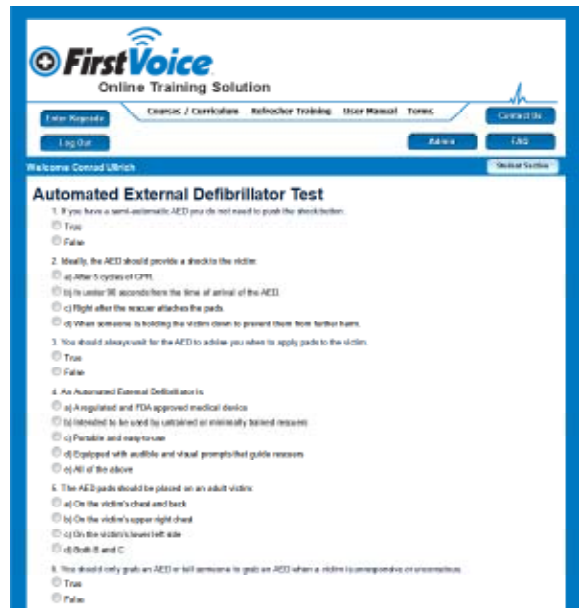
FirstVoice
Online Training Solution

Enter Keycode
Courses / Curriculum
Refresher Training
User Manual
Terms
Contact Us
Log Out
Admin
FAQ

Welcome Conrad Ulrich
Student Section

Automated External Defibrillator Test

1. If you have a semi-automatic AED you do not need to push the shock button.
True
False

2. Ideally, the AED should provide a shock to the victim:
a) After 5 cycles of CPR.
b) In under 90 seconds from the time of arrival of the AED.
c) Right after the rescuer attaches the pads.
d) When someone is holding the victim down to prevent them from further harm.

3. You should always wait for the AED to advise you when to apply pads to the victim.
True
False

4. An Automated External Defibrillator is:
a) A regulated and FDA approved medical device
b) Intended to be used by untrained or minimally trained rescuers
c) Portable and easy-to-use
d) Equipped with audible and visual prompts that guide rescuers
e) All of the above

5. The AED pads should be placed on an adult victim:
a) On the victim's chest and back
b) On the victim's upper right chest
c) On the victim's lower left side
d) Both B and C

6. You should only grab an AED or tell someone to grab an AED when a victim is unresponsive or unconscious.
True
False